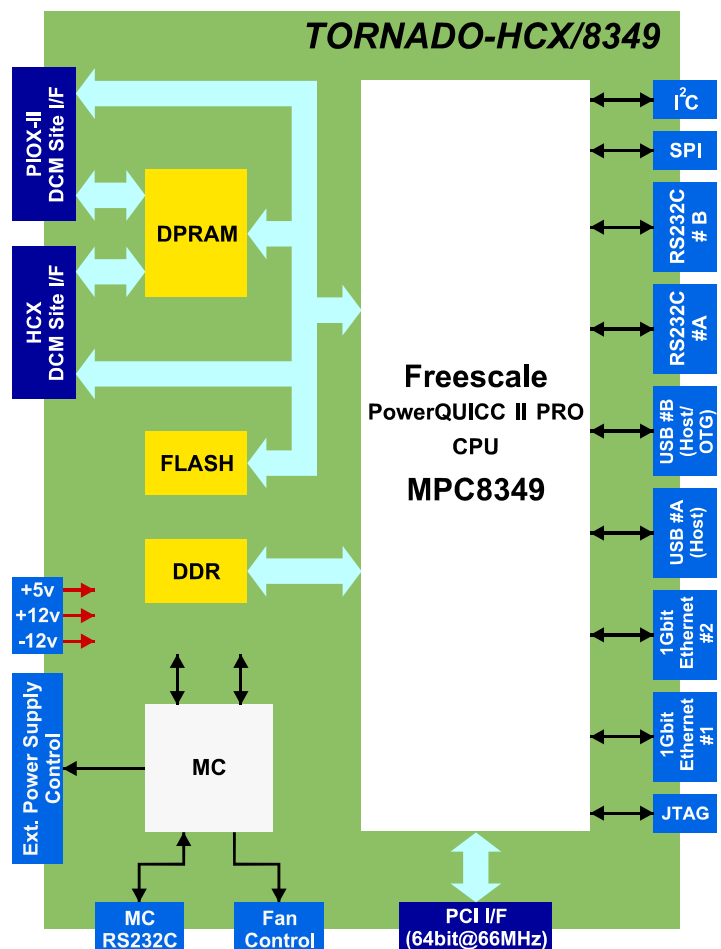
TORNADO-HCX/8349

PIOX-II DCM Site I/F

HCX DCM Site I/F

DPRAM

FLASH

DDR

+5v
+12v
-12v

Ext. Power Supply Control

MC

MC RS232C

Fan Control

PCI I/F (64bit@66MHz)

Freescale
PowerQUICC II PRO
CPU
MPC8349

$I^2C$

SPI

RS232C # B

RS232C #A

USB #B (Host/ OTG)

USB #A (Host)

1Gbit Ethernet #2

1Gbit Ethernet #1

JTAG